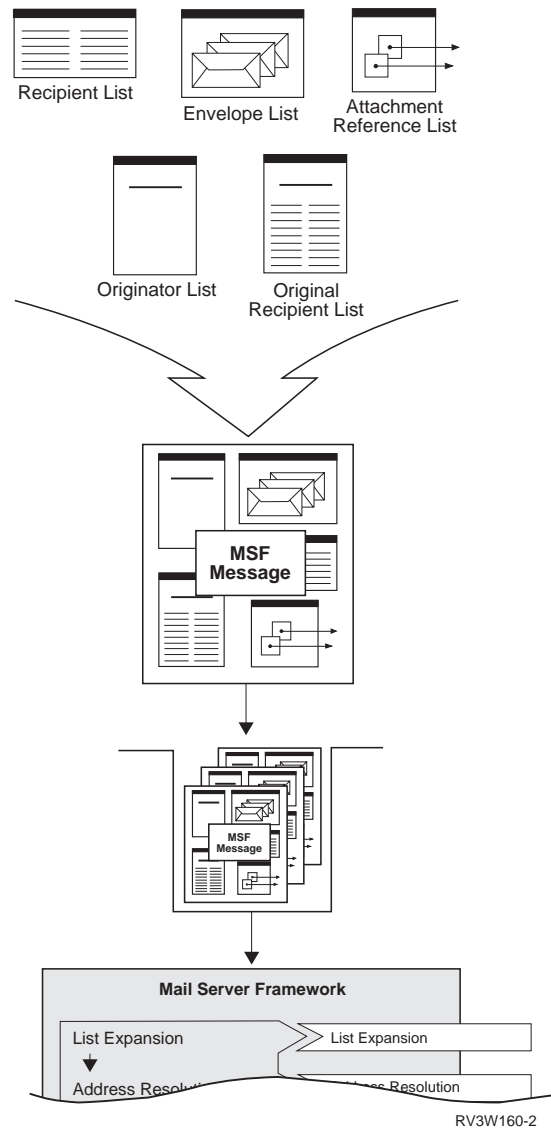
Recipient List

Envelope List

Attachment Reference List

Originator List

Original Recipient List

MSF Message

MSF Message

Mail Server Framework

List Expansion

List Expansion

Address Resolu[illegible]

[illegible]ss Resolution

RV3W160-2